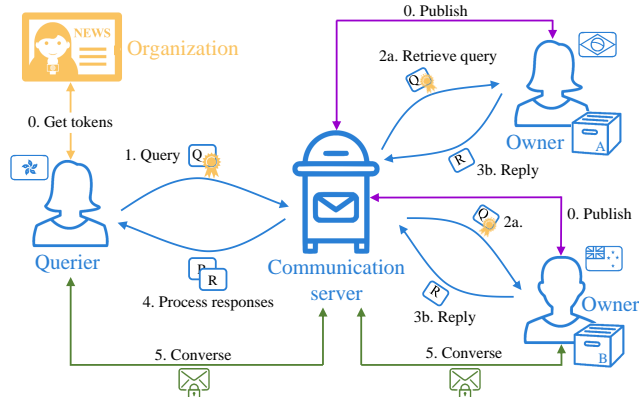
NEWS

Organization

0. Get tokens

0. Publish

2a. Retrieve query

Q

Owner

A

1. Query

Q

R

3b. Reply

Querier

Communication server

Q

2a.

0. Publish

R

R

R

4. Process responses

3b. Reply

Owner

B

5. Converse

5. Converse